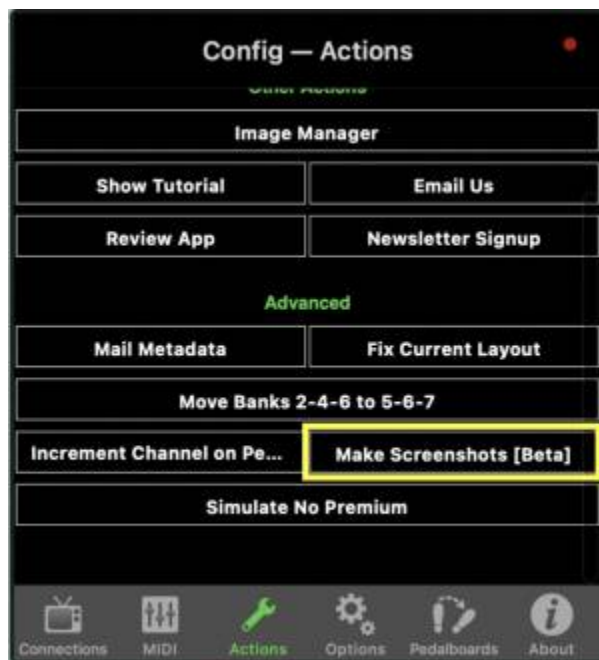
Config — Actions

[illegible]

Image Manager

Show Tutorial

Email Us

Review App

Newsletter Signup

Advanced

Mail Metadata

Fix Current Layout

Move Banks 2-4-6 to 5-6-7

Increment Channel on Pe...

Make Screenshots [Beta]

Simulate No Premium

Connections

MIDI

Actions

Options

Pedalboards

About